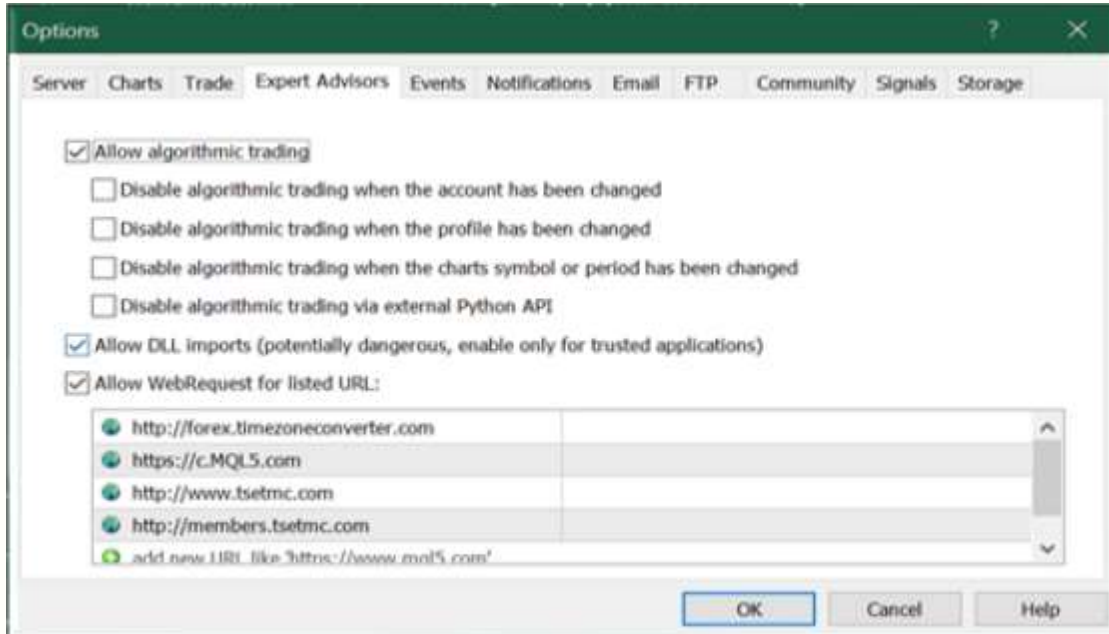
Options

?

Server Charts Trade Expert Advisors Events Notifications Email FTP Community Signals Storage

Allow algorithmic trading

Disable algorithmic trading when the account has been changed

Disable algorithmic trading when the profile has been changed

Disable algorithmic trading when the charts symbol or period has been changed

Disable algorithmic trading via external Python API

Allow DLL imports (potentially dangerous, enable only for trusted applications)

Allow WebRequest for listed URL:

http://forex.timezoneconverter.com
https://c.MQL5.com
http://www.tsetmc.com
http://members.tsetmc.com
add new URL like 'https://www.mql5.com'

OK Cancel Help